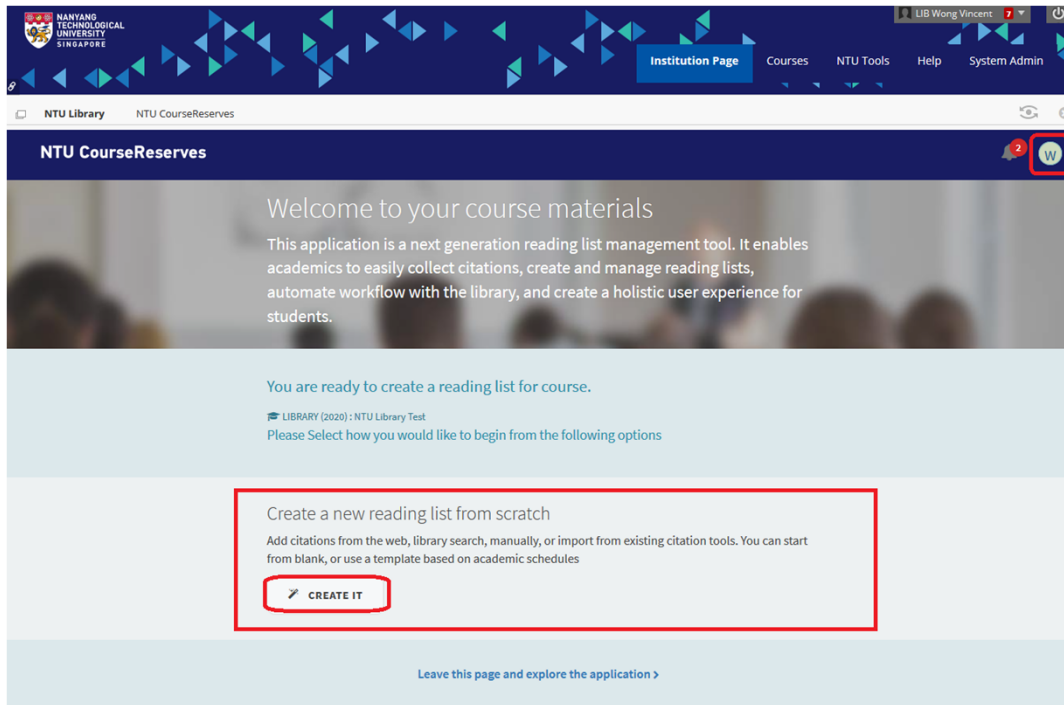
NANYANG TECHNOLOGICAL UNIVERSITY SINGAPORE

LIB Wong Vincent 7

Institution Page Courses NTU Tools Help System Admin

NTU Library NTU CourseReserves

NTU CourseReserves

2

W

Welcome to your course materials

This application is a next generation reading list management tool. It enables academics to easily collect citations, create and manage reading lists, automate workflow with the library, and create a holistic user experience for students.

You are ready to create a reading list for course.

LIBRARY (2020) : NTU Library Test

Please Select how you would like to begin from the following options

Create a new reading list from scratch

Add citations from the web, library search, manually, or import from existing citation tools. You can start from blank, or use a template based on academic schedules

CREATE IT

Leave this page and explore the application ›